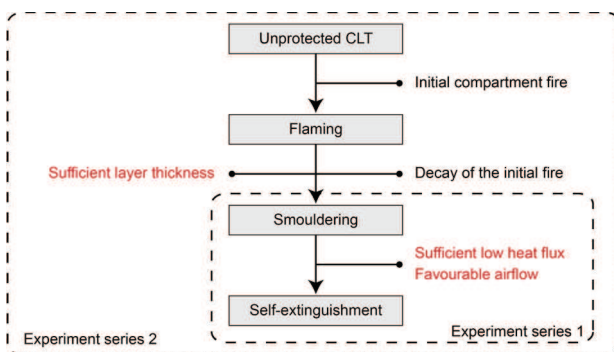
Unprotected CLT

Initial compartment fire

Flaming

Sufficient layer thickness

Decay of the initial fire

Smouldering

Sufficient low heat flux
Favourable airflow

Self-extinguishment

Experiment series 2

Experiment series 1